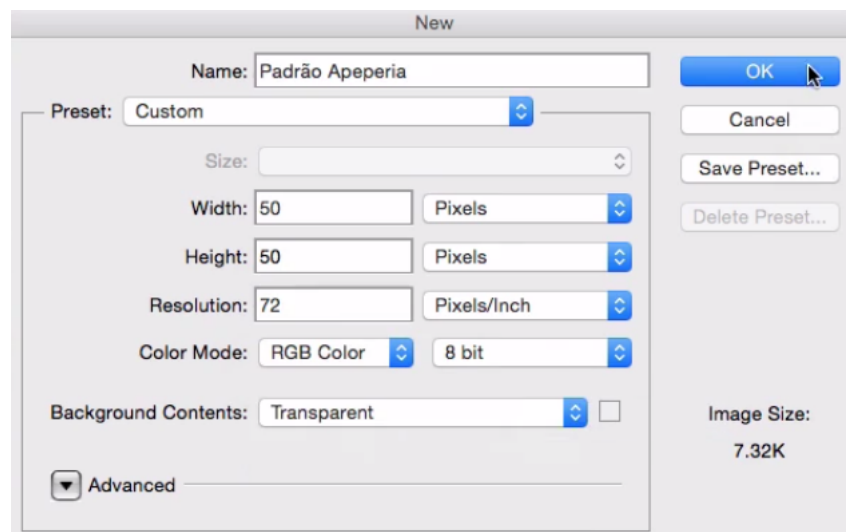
New

Name: Padrão Apeperia

Preset: Custom

Size:

Width: 50 Pixels

Height: 50 Pixels

Resolution: 72 Pixels/Inch

Color Mode: RGB Color 8 bit

Background Contents: Transparent

Advanced

OK

Cancel

Save Preset...

Delete Preset...

Image Size:

7.32K